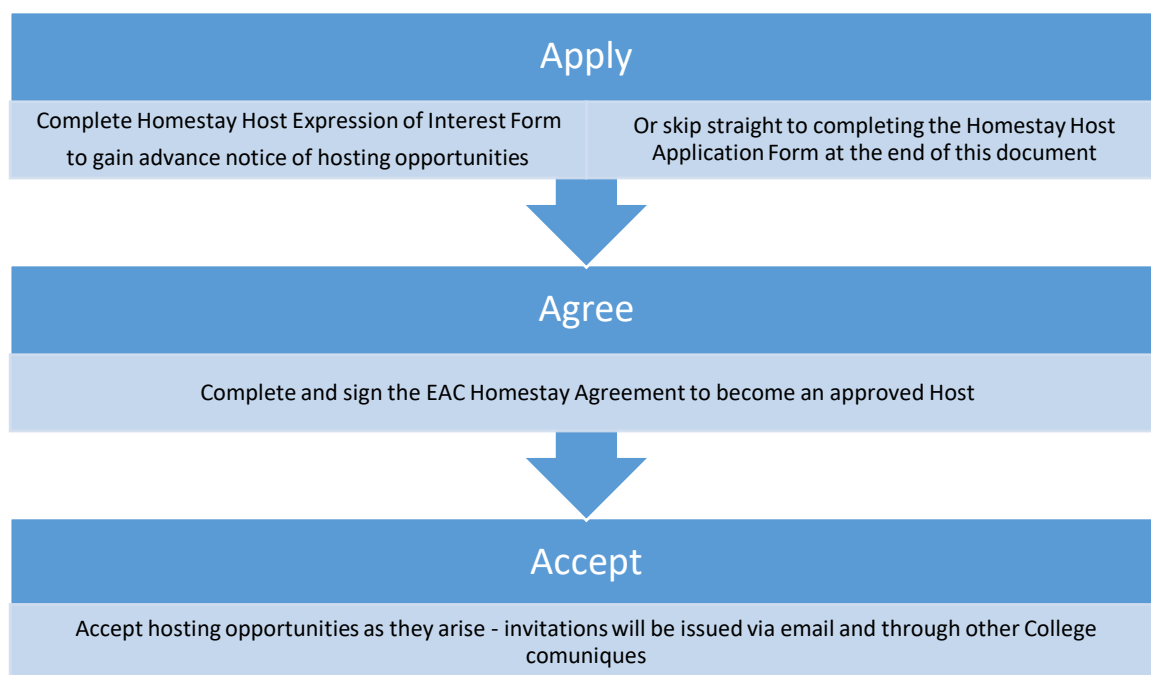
Apply

Complete Homestay Host Expression of Interest Form to gain advance notice of hosting opportunities

Or skip straight to completing the Homestay Host Application Form at the end of this document

Agree

Complete and sign the EAC Homestay Agreement to become an approved Host

Accept

Accept hosting opportunities as they arise - invitations will be issued via email and through other College comuniques